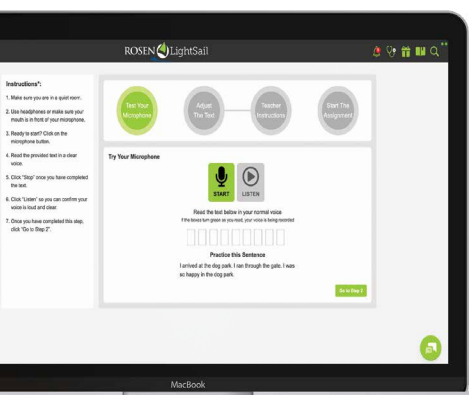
ROSEN LightSail

Instructions*:

1. Make sure you are in a quiet room.

2. Use headphones or make sure your mouth is in front of your microphone.

3. Ready to start? Click on the microphone button.

4. Read the provided text in a clear voice.

5. Click "Stop" once you have completed the text.

6. Click "Listen" so you can confirm your voice is loud and clear.

7. Once you have completed this step, click "Go to Step 2".

Test Your Microphone

Adjust The Text

Teacher Instructions

Start The Assignment

Try Your Microphone

START

LISTEN

Read the text below in your normal voice

If the boxes turn green as you read, your voice is being recorded

Practice this Sentence

I arrived at the dog park. I ran through the gate. I was so happy in the dog park.

Go to Step 2

MacBook